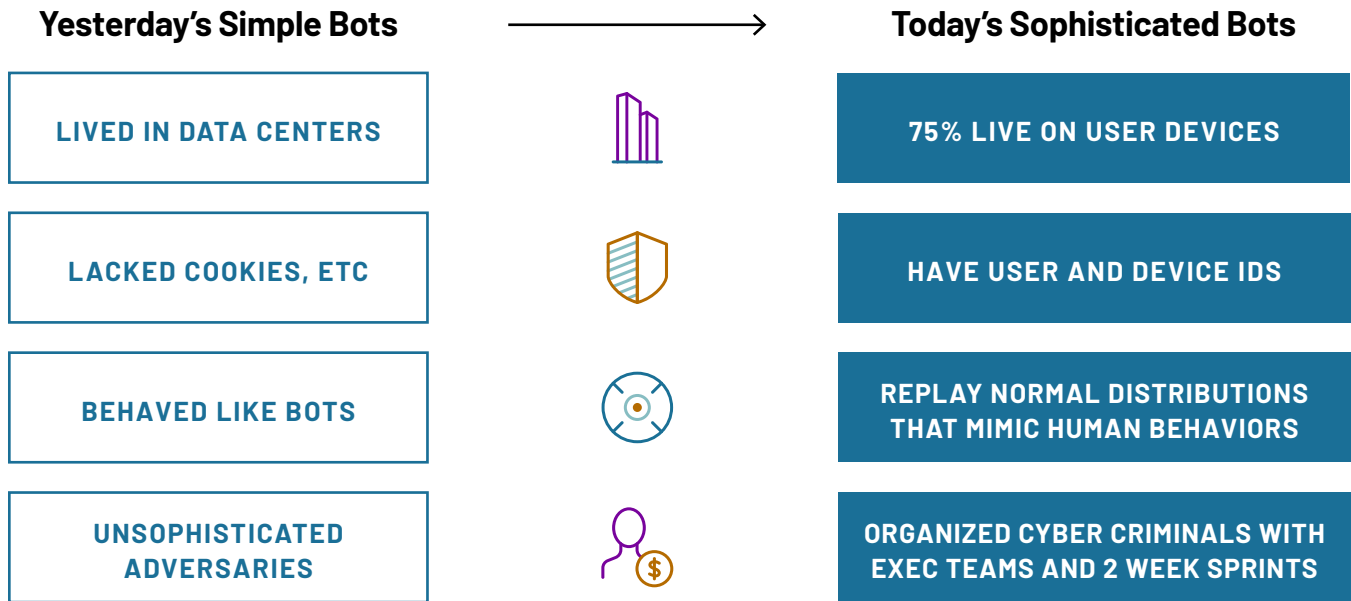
Yesterday's Simple Bots

Today's Sophisticated Bots

LIVED IN DATA CENTERS

75% LIVE ON USER DEVICES

LACKED COOKIES, ETC

HAVE USER AND DEVICE IDS

BEHAVED LIKE BOTS

REPLAY NORMAL DISTRIBUTIONS THAT MIMIC HUMAN BEHAVIORS

UNSOPHISTICATED ADVERSARIES

$

ORGANIZED CYBER CRIMINALS WITH EXEC TEAMS AND 2 WEEK SPRINTS